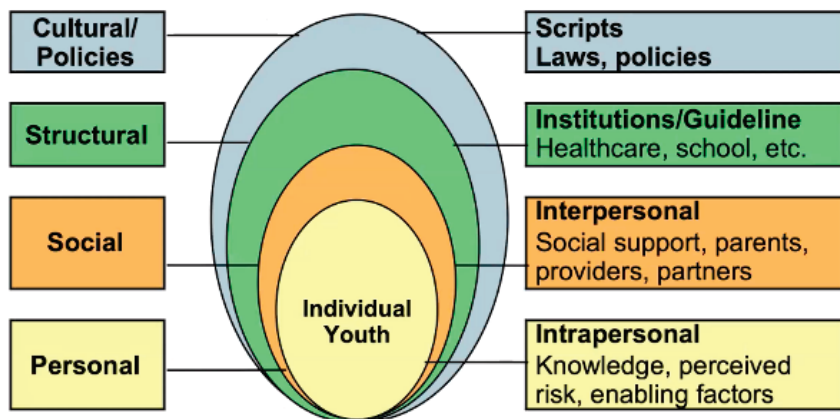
Cultural/ Policies

Structural

Social

Personal

Individual Youth

Scripts
Laws, policies

Institutions/Guideline
Healthcare, school, etc.

Interpersonal
Social support, parents, providers, partners

Intrapersonal
Knowledge, perceived risk, enabling factors